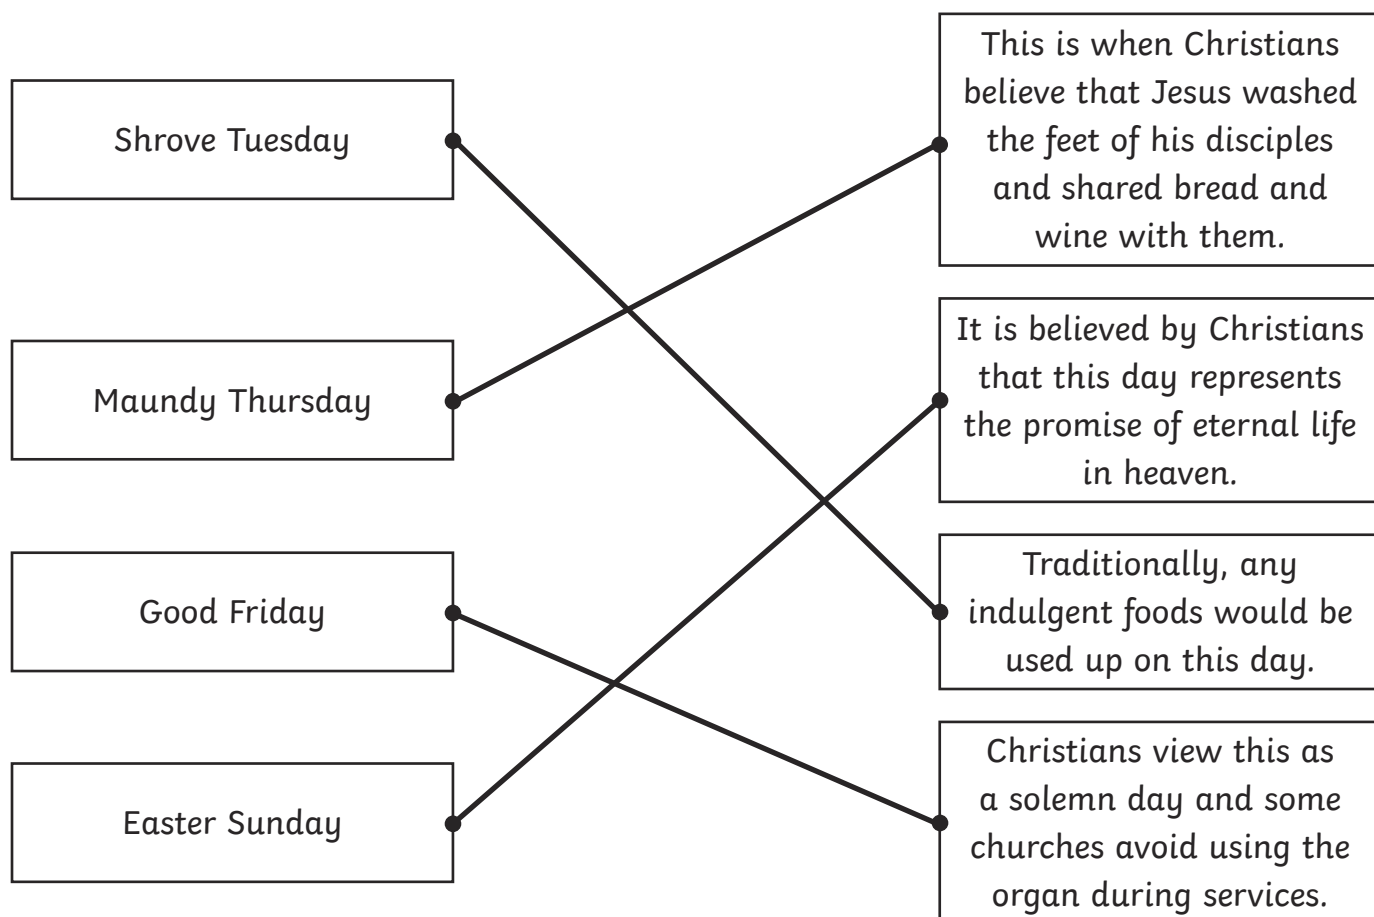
Shrove Tuesday

Maundy Thursday

Good Friday

Easter Sunday

This is when Christians believe that Jesus washed the feet of his disciples and shared bread and wine with them.

It is believed by Christians that this day represents the promise of eternal life in heaven.

Traditionally, any indulgent foods would be used up on this day.

Christians view this as a solemn day and some churches avoid using the organ during services.